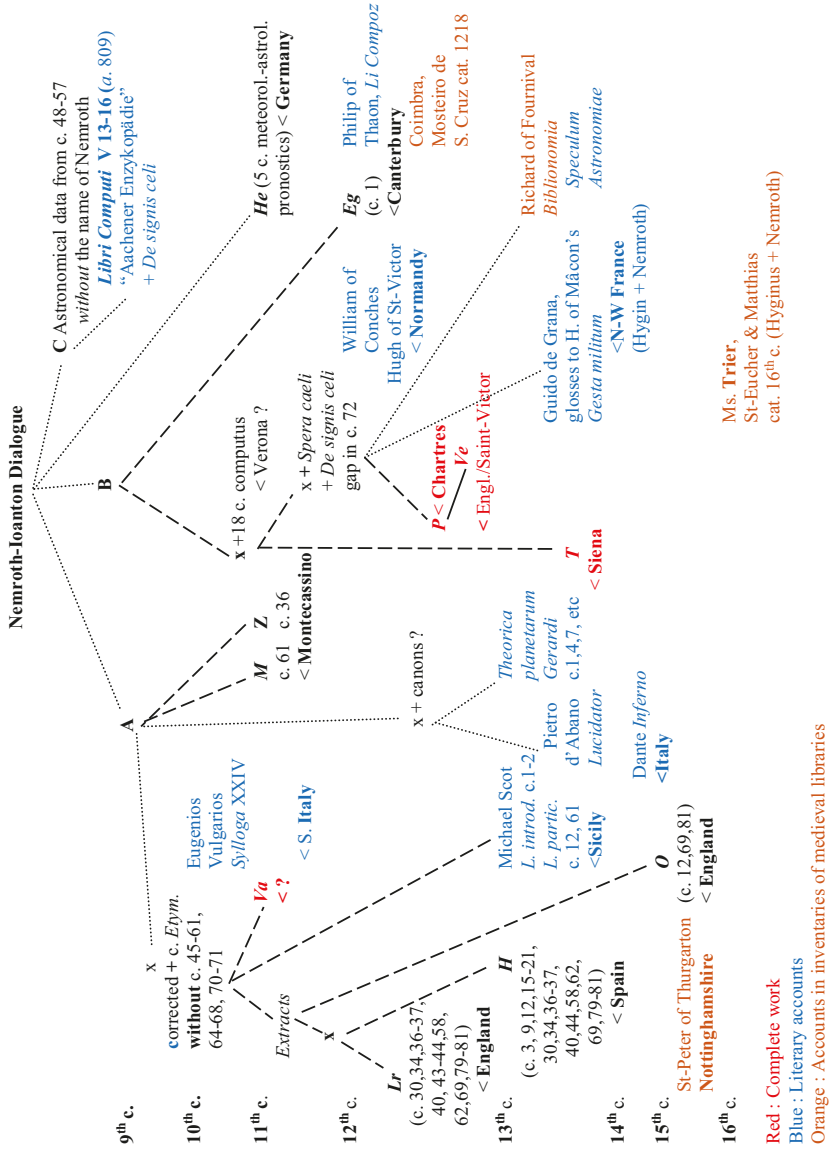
Nemroth-Ioanton Dialogue

9th c.
10th c.
11th c.
12th c.
13th c.
14th c.
15th c.
16th c.

C Astronomical data from c. 48-57 *without* the name of Nemroth
*Libri Computi* V 13-16 (*a.* 809)
"Aachener Enzykopädie" + *De signis celi*

*He* (5 c. meteorol.-astrol. pronostics) < Germany

B

*Eg* (c. 1) <Canterbury
Philip of Thaon, *Li Compoz*
Coimbra, Mosteiro de S. Cruz cat. 1218

Richard of Fournival *Biblionomia*
*Speculum Astronomiae*

William of Conches
Hugh of St-Victor
< Normandy

Guido de Grana, glosses to H. of Mâcon's *Gesta militum*
<N-W France (Hygin + Nemroth)

x +18 c. computus < Verona ?

x + *Spera caeli* + *De signis celi* gap in c. 72

*P* < Chartres
*Ve*
< Engl./Saint-Victor

*T* < Siena

Ms. Trier, St-Eucher & Matthias cat. 16th c. (Hyginus + Nemroth)

A

*M* c. 61 Z c. 36 < Montecassino

x + canons ?

*Theorica planetarum Gerardi* c.1,4,7, etc

Pietro d'Abano *Lucidator*

Dante *Inferno* <Italy

Eugenios Vulgarios *Sylloga* XXIV
< S. Italy

x
corrected + c. *Etym.*
without c. 45-61, 64-68, 70-71

*Va* < ?

*Extracts*

Michael Scot
*L. introd.* c.1-2
*L. partic.* c. 12, 61
<Sicily

x

*O* (c. 12,69,81) < England

*Lr* (c. 30,34,36-37, 40, 43-44,58, 62,69,79-81) < England

*H* (c. 3, 9,12,15-21, 30,34,36-37, 40,44,58,62, 69,79-81) < Spain

St-Peter of Thurgarton
Nottinghamshire

Red : Complete work
Blue : Literary accounts
Orange : Accounts in inventaries of medieval libraries